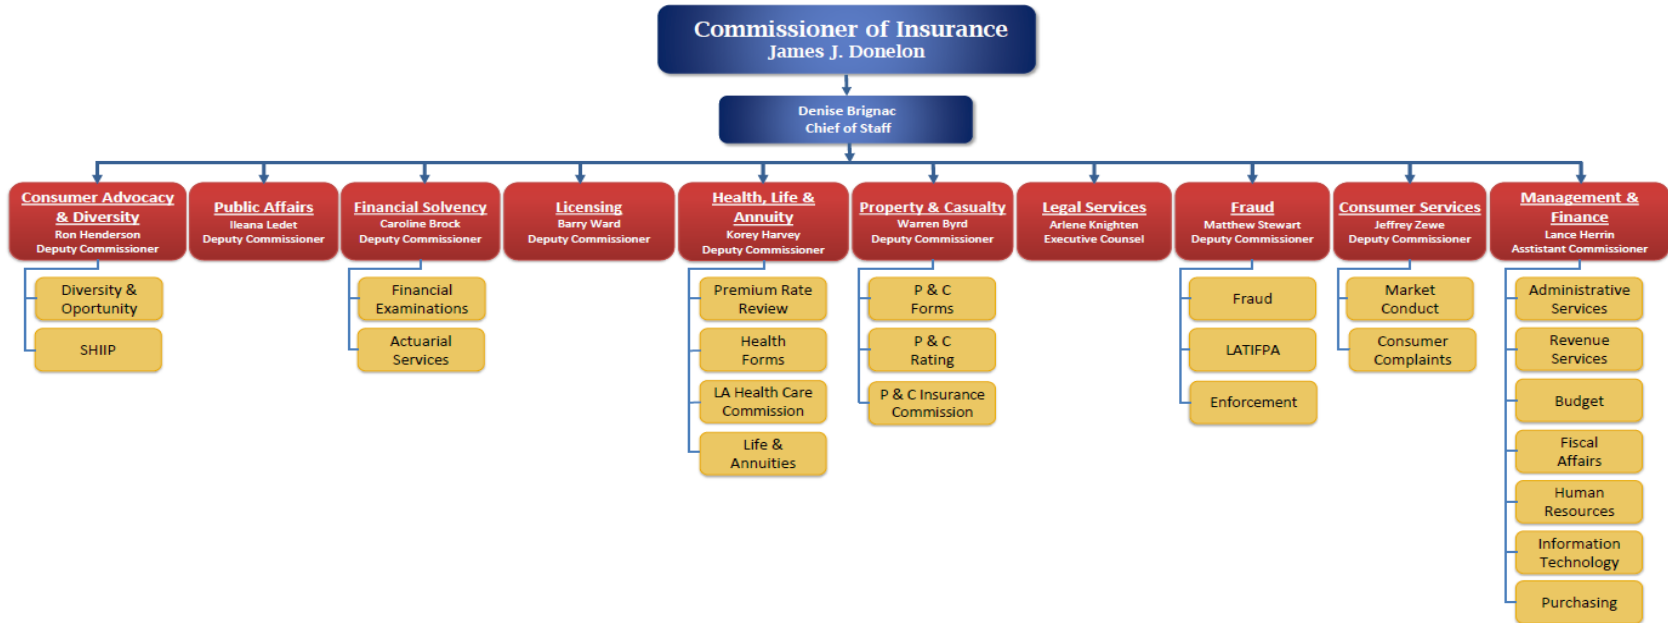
Commissioner of Insurance
James J. Donelon

Denise Brignac
Chief of Staff

Consumer Advocacy & Diversity
Ron Henderson
Deputy Commissioner

Diversity & Opportunity

SHIIP

Public Affairs
Ileana Ledet
Deputy Commissioner

Financial Solvency
Caroline Brock
Deputy Commissioner

Financial Examinations

Actuarial Services

Licensing
Barry Ward
Deputy Commissioner

Health, Life & Annuity
Korey Harvey
Deputy Commissioner

Premium Rate Review

Health Forms

LA Health Care Commission

Life & Annuities

Property & Casualty
Warren Byrd
Deputy Commissioner

P & C Forms

P & C Rating

P & C Insurance Commission

Legal Services
Arlene Knighten
Executive Counsel

Fraud
Matthew Stewart
Deputy Commissioner

Fraud

LATIFPA

Enforcement

Consumer Services
Jeffrey Zewe
Deputy Commissioner

Market Conduct

Consumer Complaints

Management & Finance
Lance Herrin
Assistant Commissioner

Administrative Services

Revenue Services

Budget

Fiscal Affairs

Human Resources

Information Technology

Purchasing